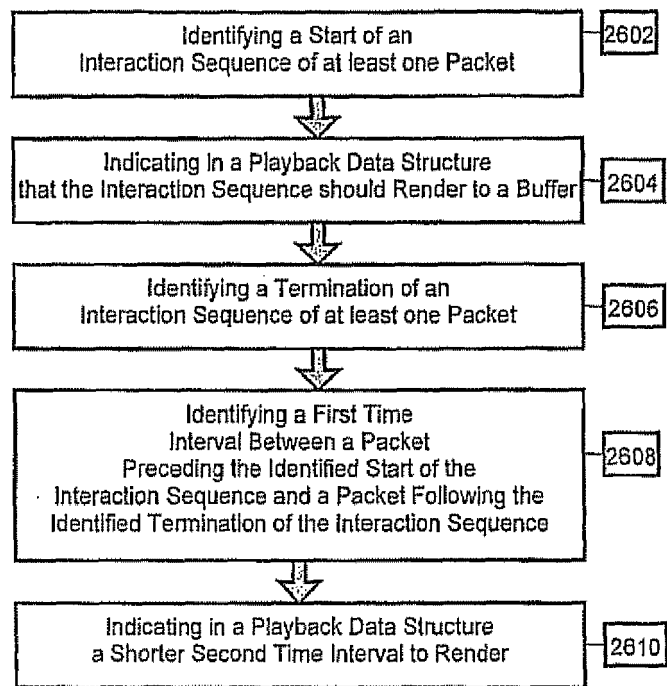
Identifying a Start of an Interaction Sequence of at least one Packet

2602

Indicating in a Playback Data Structure that the Interaction Sequence should Render to a Buffer

2604

Identifying a Termination of an Interaction Sequence of at least one Packet

2606

Identifying a First Time Interval Between a Packet Preceding the Identified Start of the Interaction Sequence and a Packet Following the Identified Termination of the Interaction Sequence

2608

Indicating in a Playback Data Structure a Shorter Second Time Interval to Render

2610